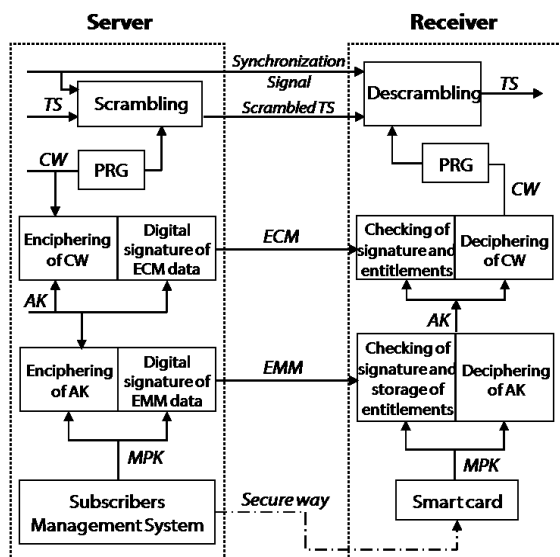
Server

Receiver

Synchronization Signal

TS

Scrambling

Scrambled TS

Descrambling

TS

CW

PRG

PRG

CW

Enciphering of CW

Digital signature of ECM data

ECM

Checking of signature and entitlements

Deciphering of CW

AK

AK

Enciphering of AK

Digital signature of EMM data

EMM

Checking of signature and storage of entitlements

Deciphering of AK

MPK

MPK

Subscribers Management System

Secure way

Smart card